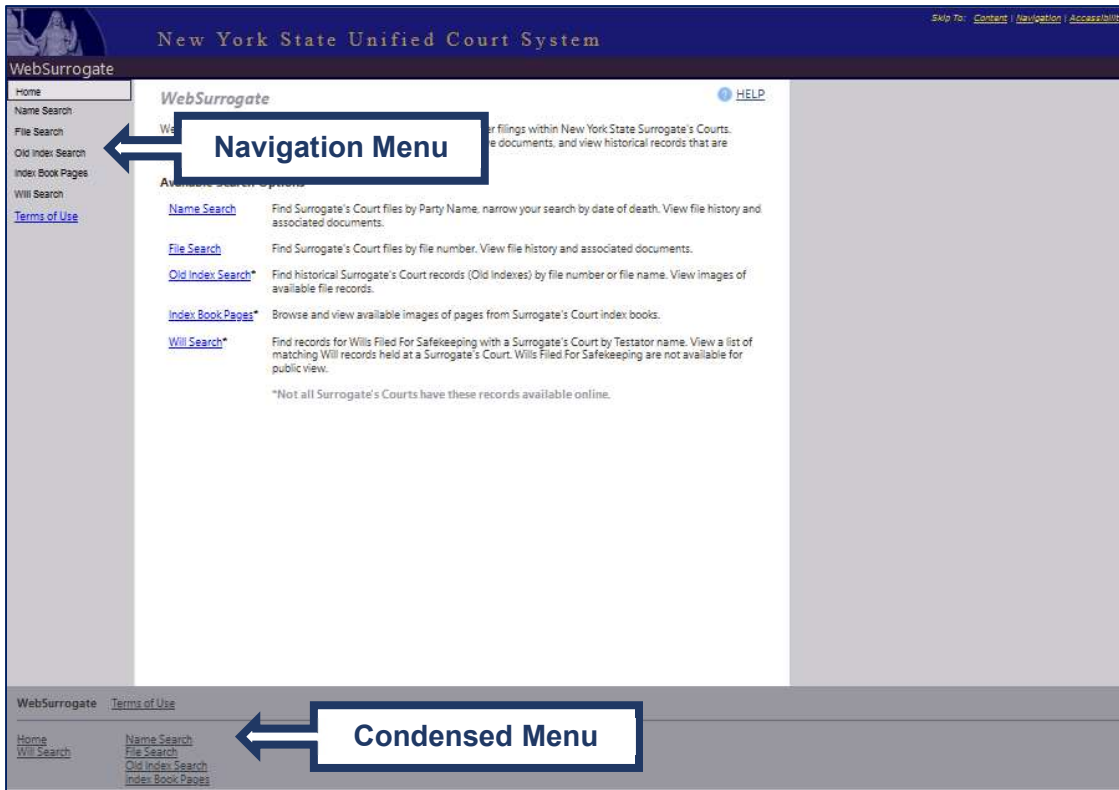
Skip To: Content | Navigation | Accessibilit

New York State Unified Court System

WebSurrogate

Home
Name Search
File Search
Old Index Search
Index Book Pages
Will Search
Terms of Use

WebSurrogate

HELP

We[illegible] r filings within New York State Surrogate's Courts. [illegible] e documents, and view historical records that are

Navigation Menu

Av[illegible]

Name Search Find Surrogate's Court files by Party Name, narrow your search by date of death. View file history and associated documents.

File Search Find Surrogate's Court files by file number. View file history and associated documents.

Old Index Search* Find historical Surrogate's Court records (Old Indexes) by file number or file name. View images of available file records.

Index Book Pages* Browse and view available images of pages from Surrogate's Court index books.

Will Search* Find records for Wills Filed For Safekeeping with a Surrogate's Court by Testator name. View a list of matching Will records held at a Surrogate's Court. Wills Filed For Safekeeping are not available for public view.

*Not all Surrogate's Courts have these records available online.

WebSurrogate Terms of Use

Home
Will Search

Name Search
File Search
Old Index Search
Index Book Pages

Condensed Menu